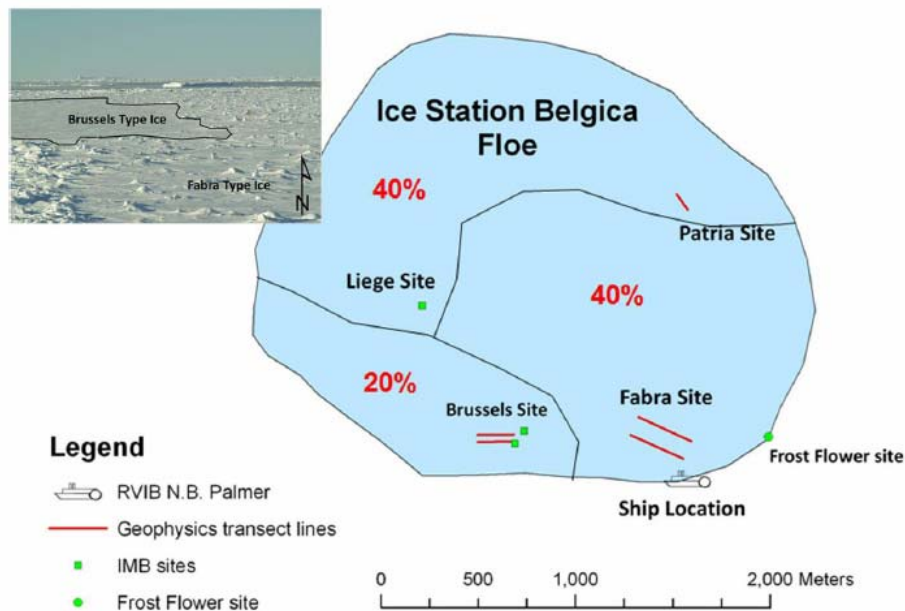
Brussels Type Ice

Fabra Type Ice

N

Ice Station Belgica Floe

40%

Patria Site

Liege Site

40%

20%

Brussels Site

Fabra Site

Frost Flower site

Ship Location

Legend

RVIB N.B. Palmer

Geophysics transect lines

IMB sites

Frost Flower site

0 500 1,000 2,000 Meters